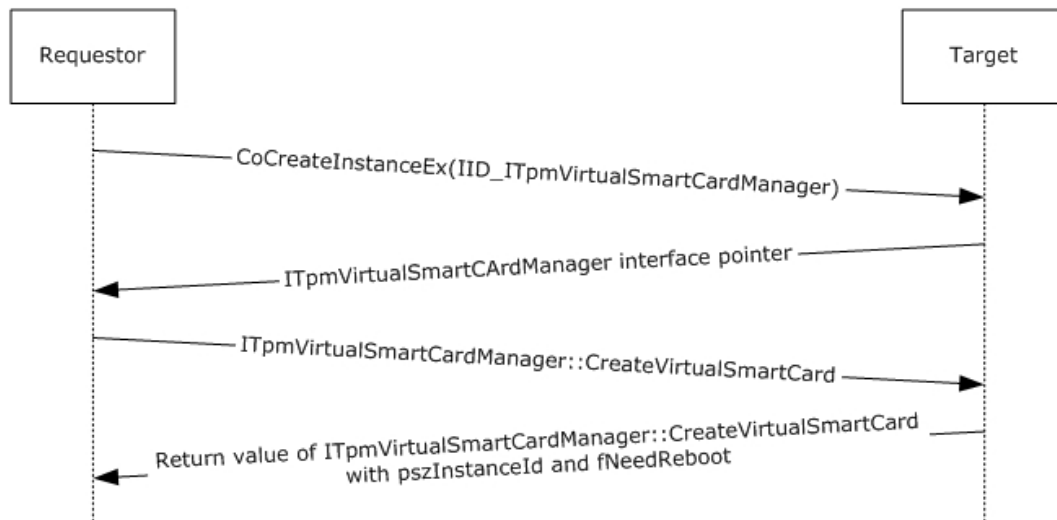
Requestor

Target

CoCreateInstanceEx(IID_ITpmVirtualSmartCardManager)

ITpmVirtualSmartCArdManager interface pointer

ITpmVirtualSmartCardManager::CreateVirtualSmartCard

Return value of ITpmVirtualSmartCardManager::CreateVirtualSmartCard with pszInstanceId and fNeedReboot